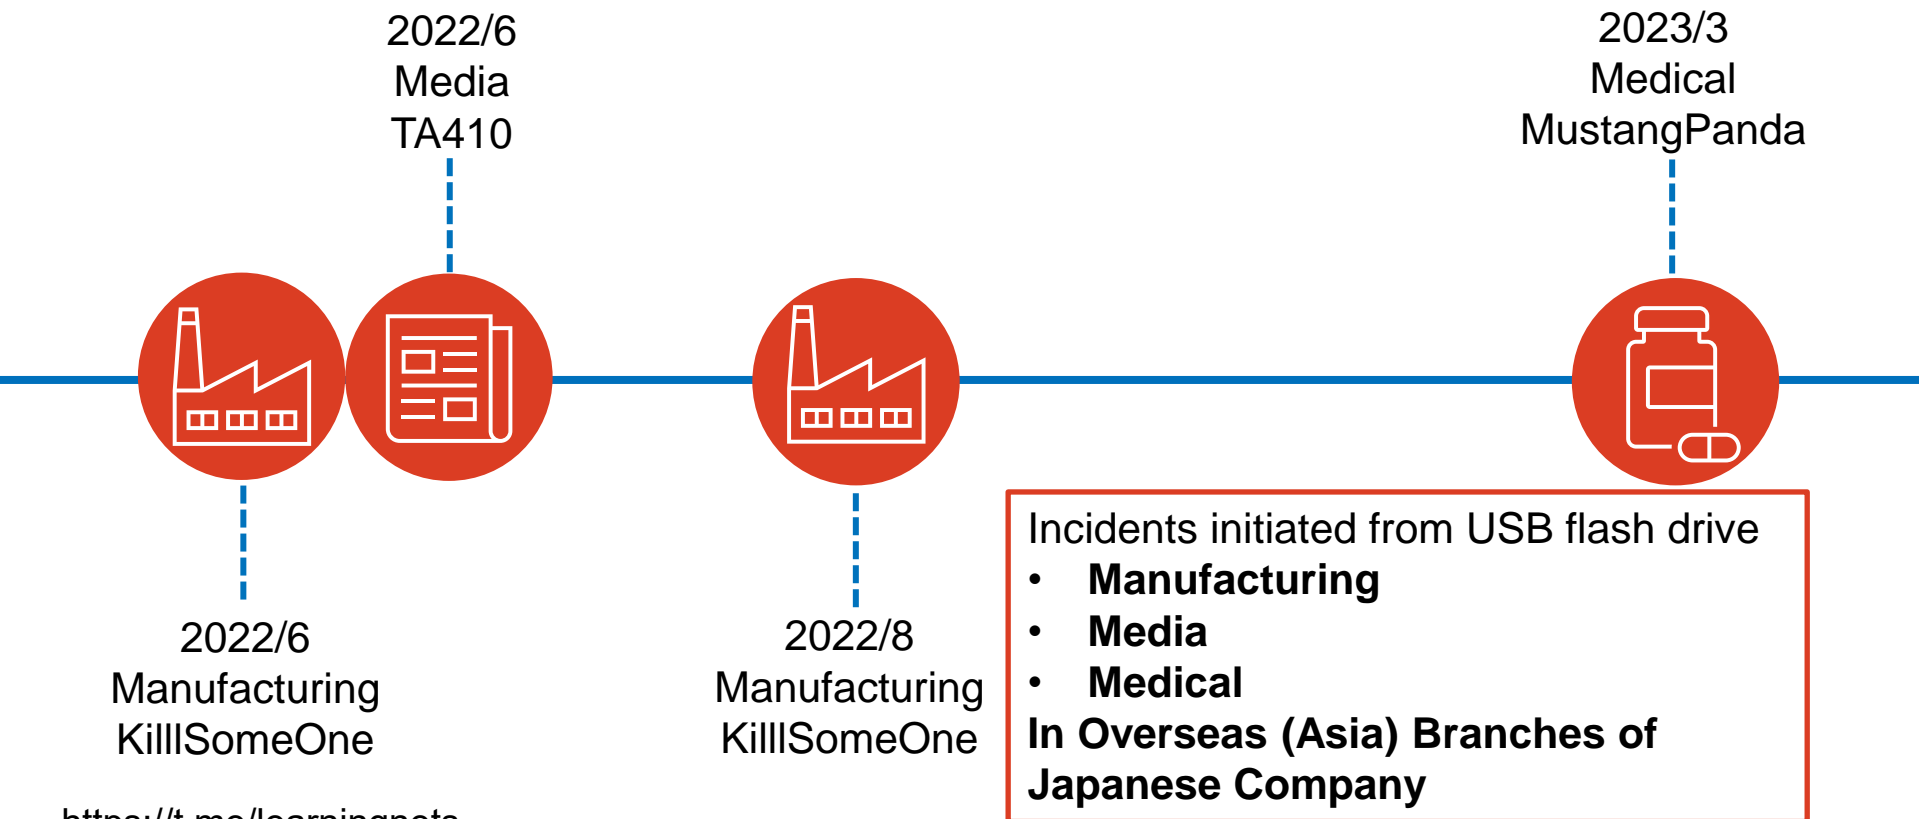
2022/6
Media
TA410

2023/3
Medical
MustangPanda

2022/6
Manufacturing
KillSomeOne

2022/8
Manufacturing
KillSomeOne

Incidents initiated from USB flash drive
• **Manufacturing**
• **Media**
• **Medical**
**In Overseas (Asia) Branches of Japanese Company**

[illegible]